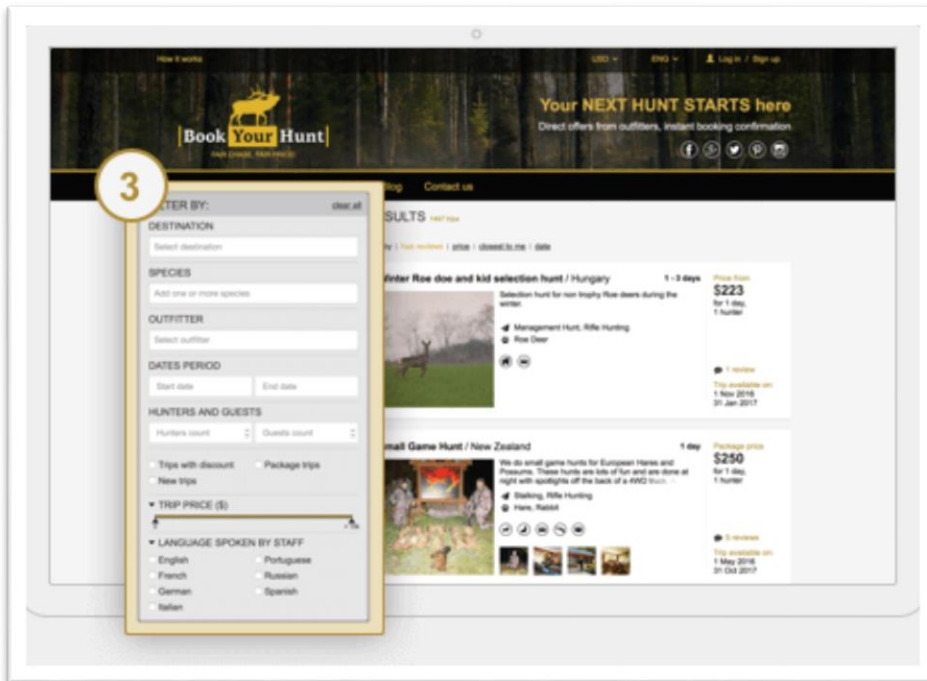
How it works

USD ▾ ENG ▾ Log in / Sign up

Book Your Hunt
FAIR CHASE, FAIR PRICE!

Your NEXT HUNT STARTS here
Direct offers from outfitters, instant booking confirmation

Blog Contact us

3

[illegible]TER BY: clear all

DESTINATION
Select destination

SPECIES
Add one or more species

OUTFITTER
Select outfitter

DATES PERIOD
Start date End date

HUNTERS AND GUESTS
Hunters count Guests count

Trips with discount Package trips
New trips

▾ TRIP PRICE ($)

▾ LANGUAGE SPOKEN BY STAFF
English Portuguese
French Russian
German Spanish
Italian

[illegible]SULTS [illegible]

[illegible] | price | closest to me | date

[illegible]Winter Roe doe and kid selection hunt / Hungary 1 - 3 days
Selection hunt for non trophy Roe deers during the winter.
Management Hunt, Rifle Hunting
Roe Deer

Price from
$223
for 1 day,
1 hunter
1 review
Trip available on:
1 Nov 2016
31 Jan 2017

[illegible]mall Game Hunt / New Zealand 1 day
We do small game hunts for European Hares and Possums. These hunts are lots of fun and are done at night with spotlights off the back of a 4WD truck. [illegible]
Stalking, Rifle Hunting
Hare, Rabbit

Package price
$250
for 1 day,
1 hunter
5 reviews
Trip available on:
1 May 2016
31 Oct 2017